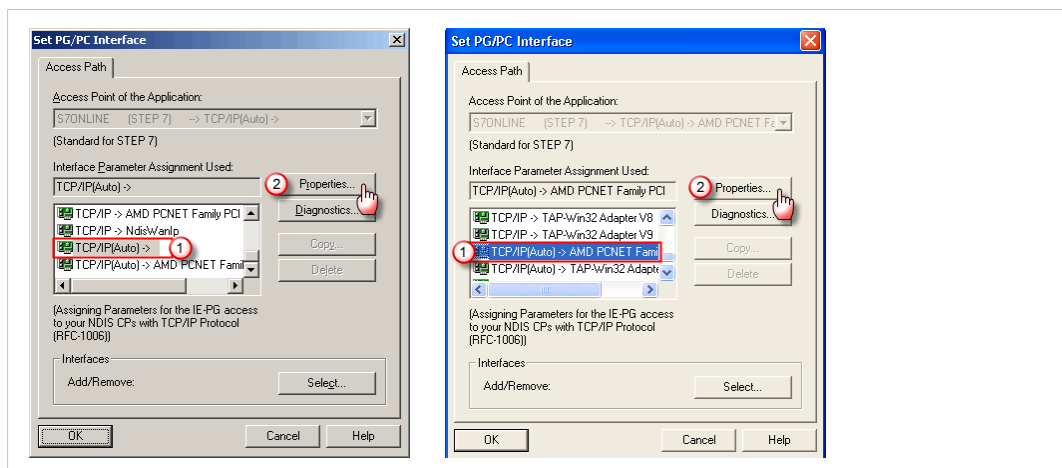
Set PG/PC Interface

Access Path

Access Point of the Application:

S7ONLINE (STEP 7) --> TCP/IP(Auto) ->

(Standard for STEP 7)

Interface Parameter Assignment Used:

TCP/IP(Auto) ->

2 Properties...

Diagnostics...

TCP/IP -> AMD PCNET Family PCI

TCP/IP -> NdisWanIp

TCP/IP(Auto) -> 1

TCP/IP(Auto) -> AMD PCNET Famil

Copy...

Delete

(Assigning Parameters for the IE-PG access to your NDIS CPs with TCP/IP Protocol (RFC-1006))

Interfaces

Add/Remove:

Select...

OK

Cancel

Help

Set PG/PC Interface

Access Path

Access Point of the Application:

S7ONLINE (STEP 7) --> TCP/IP(Auto) -> AMD PCNET Fa

(Standard for STEP 7)

Interface Parameter Assignment Used:

TCP/IP(Auto) -> AMD PCNET Family PCI

2 Properties...

Diagnostics...

TCP/IP -> TAP-Win32 Adapter V8

TCP/IP -> TAP-Win32 Adapter V9

1 TCP/IP(Auto) -> AMD PCNET Fami

TCP/IP(Auto) -> TAP-Win32 Adapte

Copy...

Delete

(Assigning Parameters for the IE-PG access to your NDIS CPs with TCP/IP Protocol (RFC-1006))

Interfaces

Add/Remove:

Select...

OK

Cancel

Help